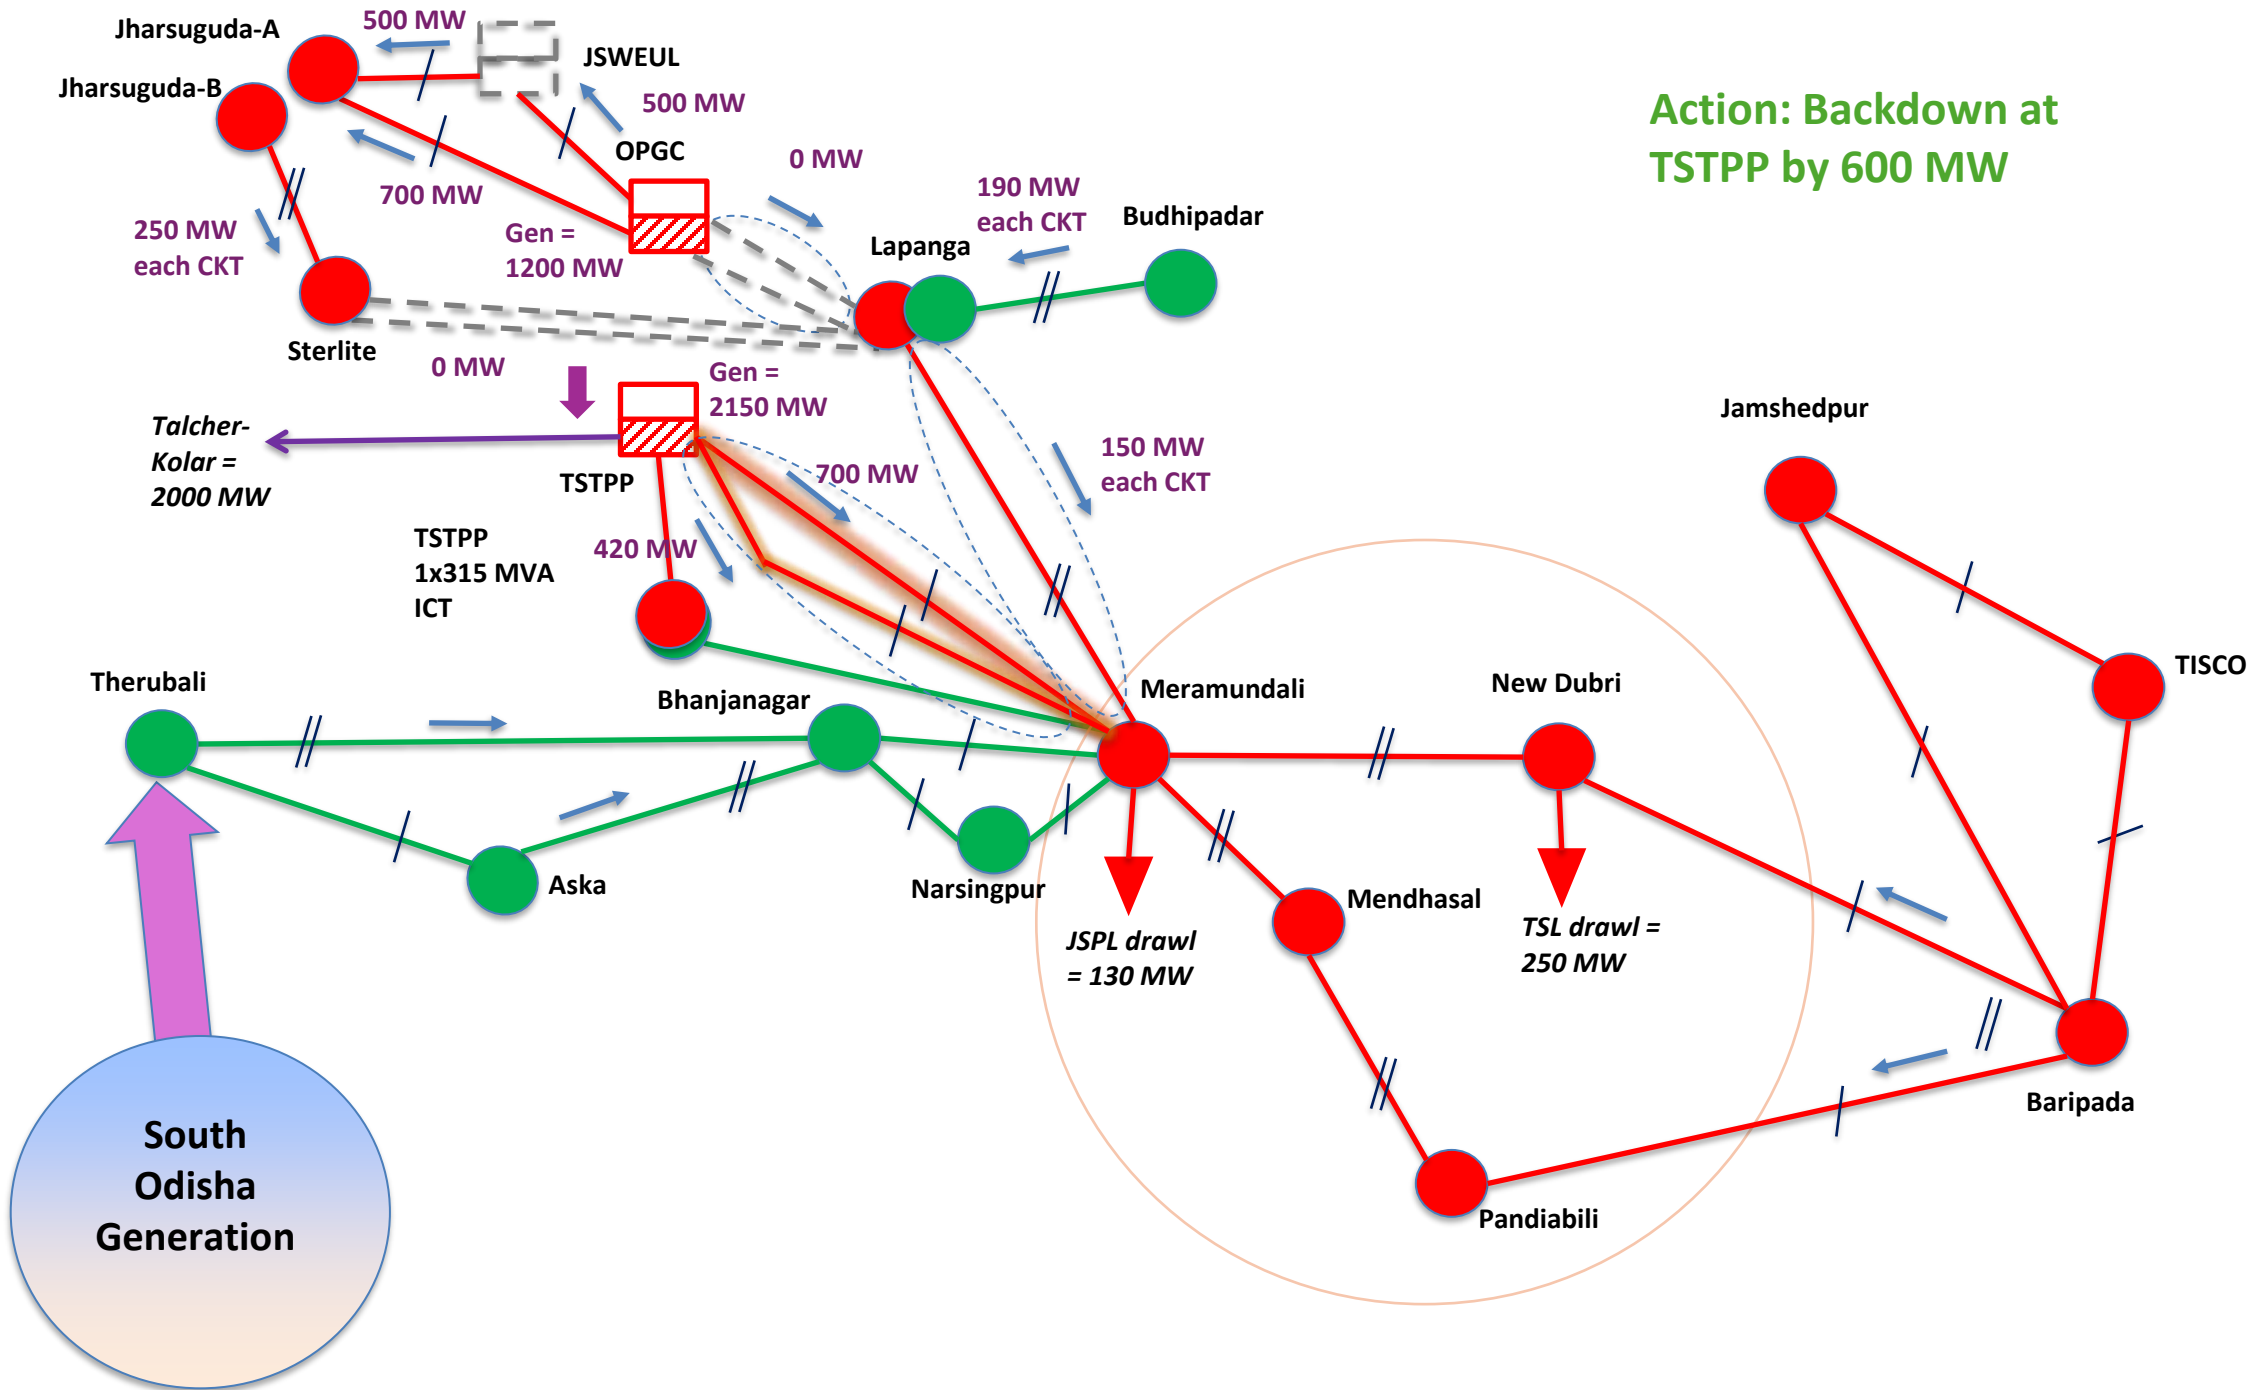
Jharsuguda-A
500 MW
JSWEUL
Jharsuguda-B
500 MW
OPGC
0 MW
Action: Backdown at TSTPP by 600 MW
700 MW
250 MW each CKT
Gen = 1200 MW
190 MW each CKT
Budhipadar
Lapanga
Sterlite
0 MW
Gen = 2150 MW
Talcher-Kolar = 2000 MW
TSTPP
150 MW each CKT
Jamshedpur
700 MW
TSTPP 1x315 MVA ICT
420 MW
TISCO
Therubali
Bhanjanagar
Meramundali
New Dubri
Aska
Narsingpur
Mendhasal
JSPL drawl = 130 MW
TSL drawl = 250 MW
Baripada
Pandiabili
South Odisha Generation